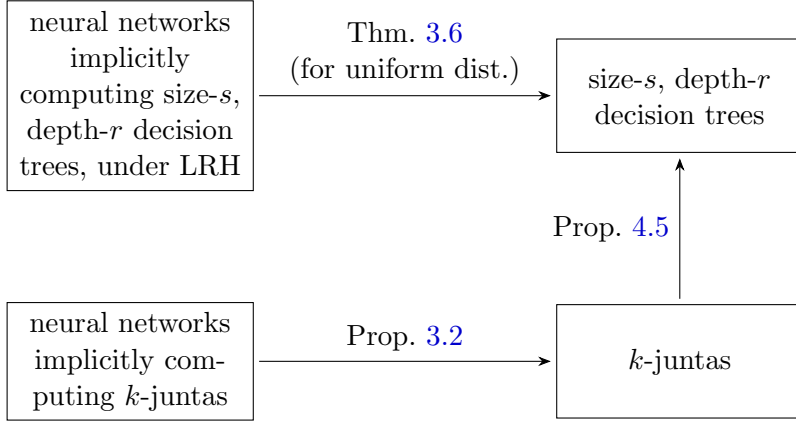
neural networks implicitly computing size-$s$, depth-$r$ decision trees, under LRH

Thm. 3.6 (for uniform dist.)

size-$s$, depth-$r$ decision trees

Prop. 4.5

neural networks implicitly computing $k$-juntas

Prop. 3.2

$k$-juntas